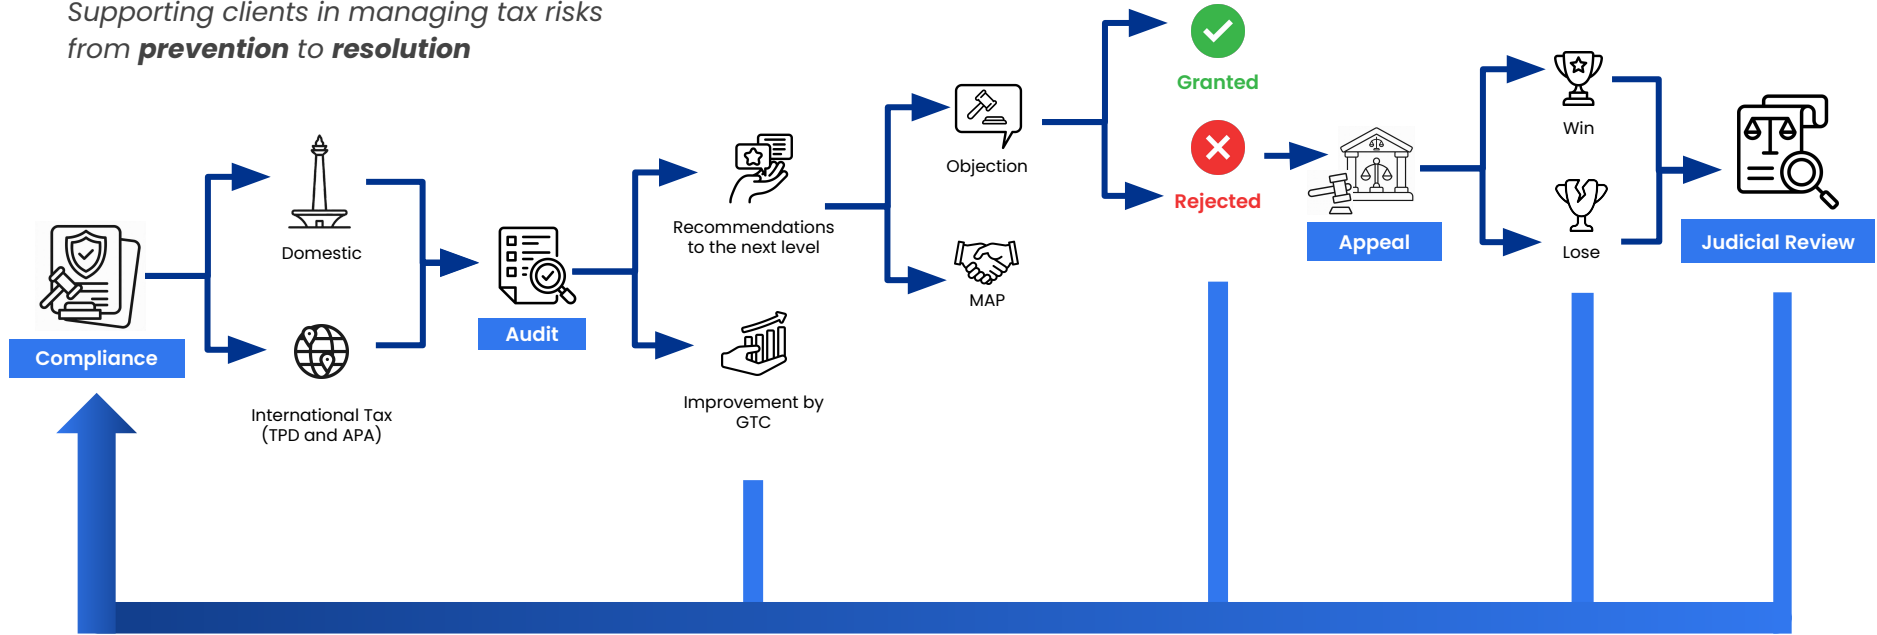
Supporting clients in managing tax risks from **prevention** to **resolution**

Compliance

Domestic

International Tax (TPD and APA)

Audit

Recommendations to the next level

Improvement by GTC

Objection

MAP

Granted

Rejected

Appeal

Win

Lose

Judicial Review